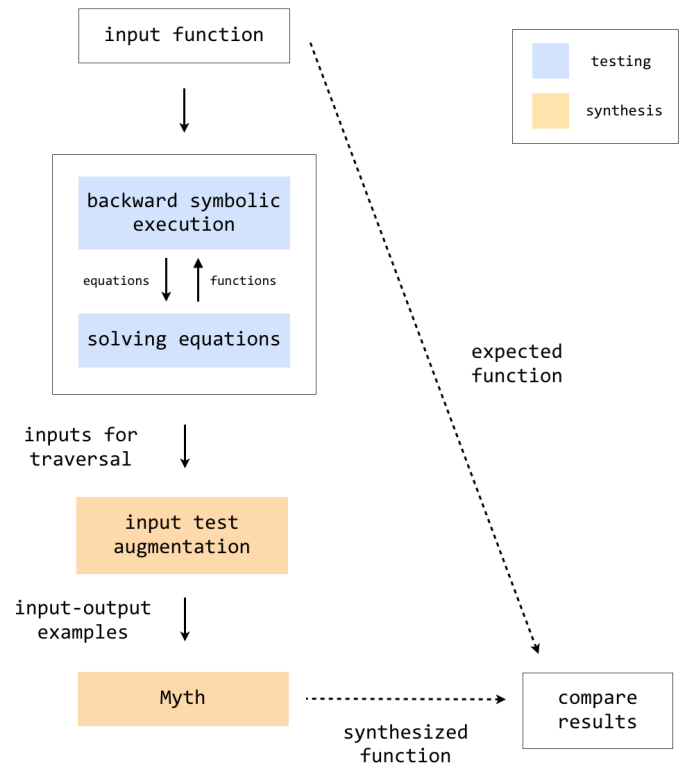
input function

testing

synthesis

backward symbolic execution

equations

functions

solving equations

expected function

inputs for traversal

input test augmentation

input-output examples

Myth

synthesized function

compare results